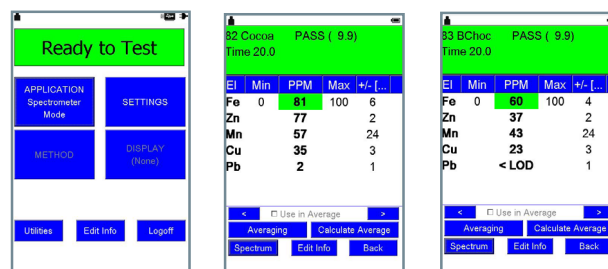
Ready to Test

APPLICATION
Spectrometer
Mode

SETTINGS

METHOD

DISPLAY
(None)

Utilities

Edit Info

Logoff

82 Cocoa PASS ( 9.9)
Time 20.0

| El | Min | PPM | Max | +/- [... |
|---|---|---|---|---|
| Fe | 0 | 81 | 100 | 6 |
| Zn | | 77 | | 2 |
| Mn | | 57 | | 24 |
| Cu | | 35 | | 3 |
| Pb | | 2 | | 1 |

< Use in Average >

Averaging

Calculate Average

Spectrum

Edit Info

Back

83 BChoc PASS ( 9.9)
Time 20.0

| El | Min | PPM | Max | +/- [... |
|---|---|---|---|---|
| Fe | 0 | 60 | 100 | 4 |
| Zn | | 37 | | 2 |
| Mn | | 43 | | 24 |
| Cu | | 23 | | 3 |
| Pb | | < LOD | | 1 |

< Use in Average >

Averaging

Calculate Average

Spectrum

Edit Info

Back